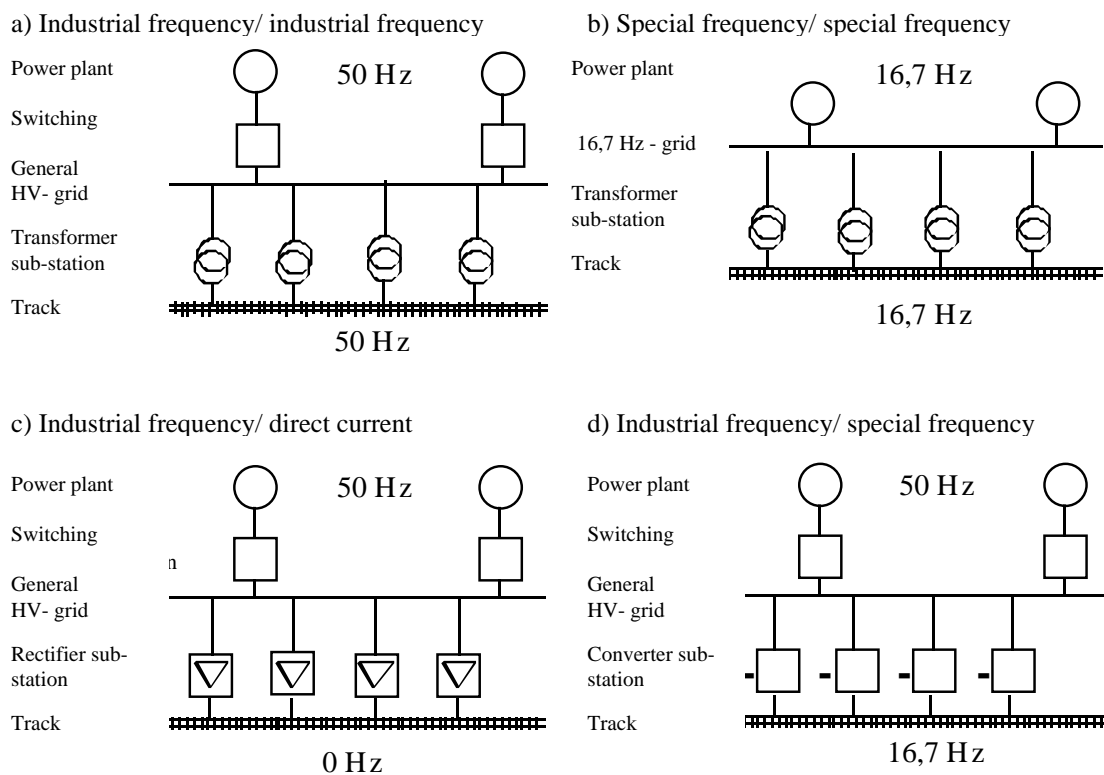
a) Industrial frequency/ industrial frequency

Power plant

50 Hz

Switching

General HV- grid

Transformer sub-station

Track

50 Hz

b) Special frequency/ special frequency

Power plant

16,7 Hz

16,7 Hz - grid

Transformer sub-station

Track

16,7 Hz

c) Industrial frequency/ direct current

Power plant

50 Hz

Switching

n

General HV- grid

Rectifier sub-station

Track

0 Hz

d) Industrial frequency/ special frequency

Power plant

50 Hz

Switching

General HV- grid

Converter sub-station

Track

16,7 Hz